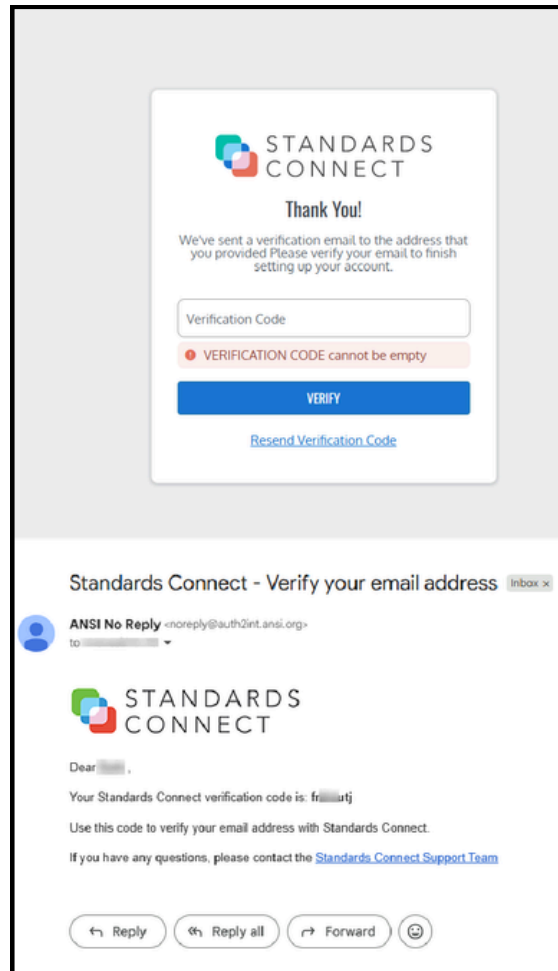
STANDARDS CONNECT

Thank You!

We've sent a verification email to the address that you provided Please verify your email to finish setting up your account.

Verification Code

VERIFICATION CODE cannot be empty

VERIFY

Resend Verification Code

Standards Connect - Verify your email address Inbox ×

ANSI No Reply <noreply@auth2int.ansi.org>
to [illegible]

STANDARDS CONNECT

Dear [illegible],

Your Standards Connect verification code is: fr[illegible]utj

Use this code to verify your email address with Standards Connect.

If you have any questions, please contact the Standards Connect Support Team

Reply Reply all Forward